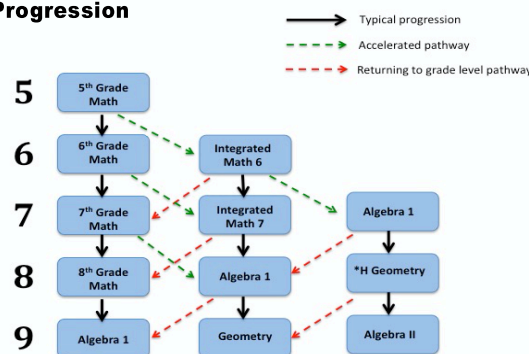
Progression

Typical progression
Accelerated pathway
Returning to grade level pathway

5
5th Grade Math

6
6th Grade Math
Integrated Math 6

7
7th Grade Math
Integrated Math 7
Algebra 1

8
8th Grade Math
Algebra 1
*H Geometry

9
Algebra 1
Geometry
Algebra II